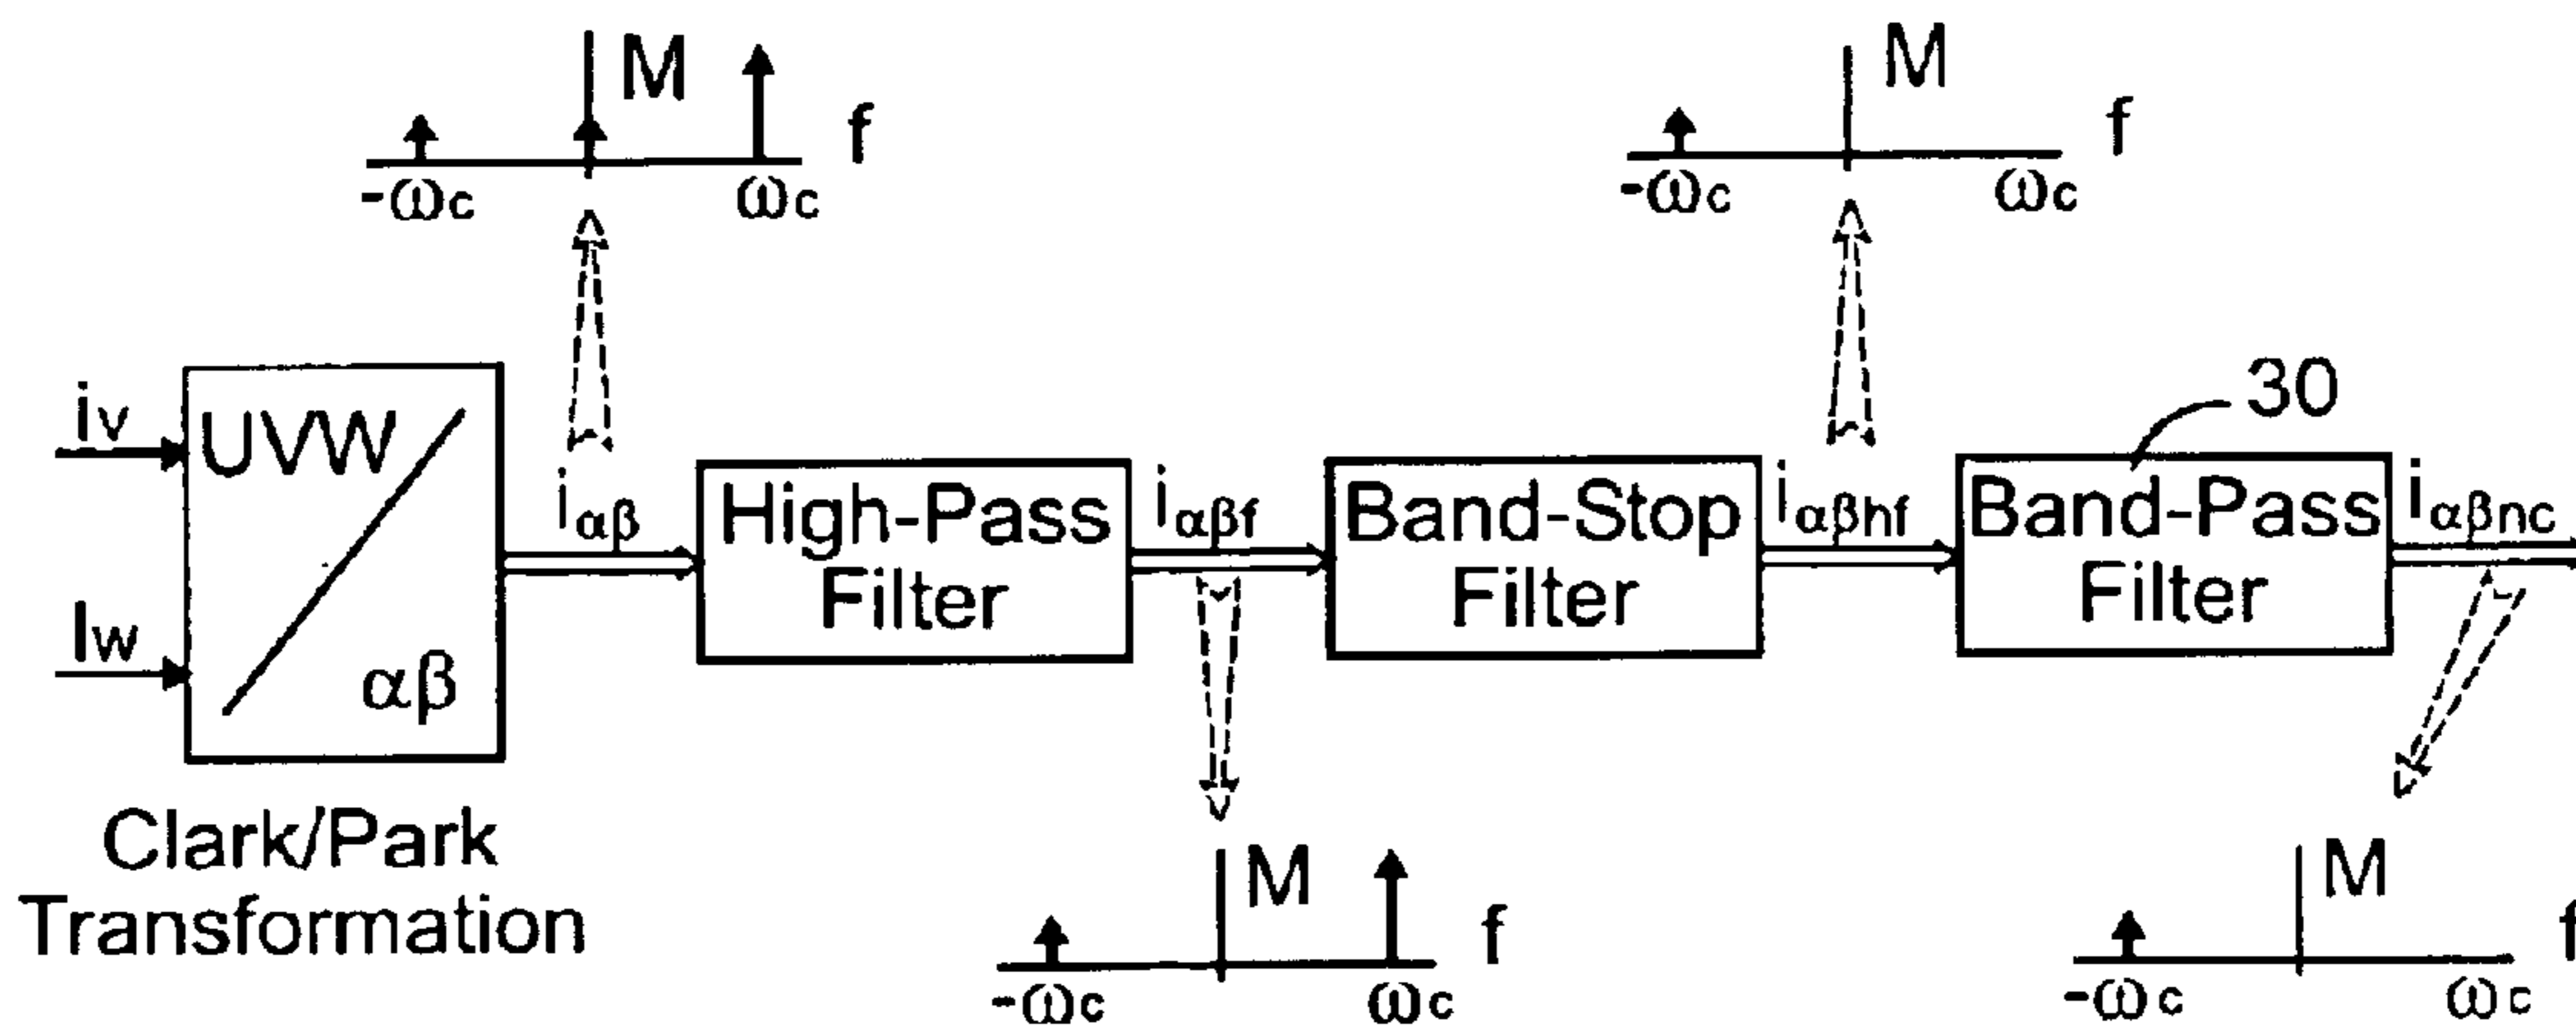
M
f
$-\omega_c$
$\omega_c$

M
f
$-\omega_c$
$\omega_c$

30

$i_v$
$I_w$
UVW
$\alpha\beta$
$i_{\alpha\beta}$
High-Pass Filter
$i_{\alpha\beta f}$
Band-Stop Filter
$i_{\alpha\beta hf}$
Band-Pass Filter
$i_{\alpha\beta nc}$

Clark/Park Transformation

M
f
$-\omega_c$
$\omega_c$

M
f
$-\omega_c$
$\omega_c$